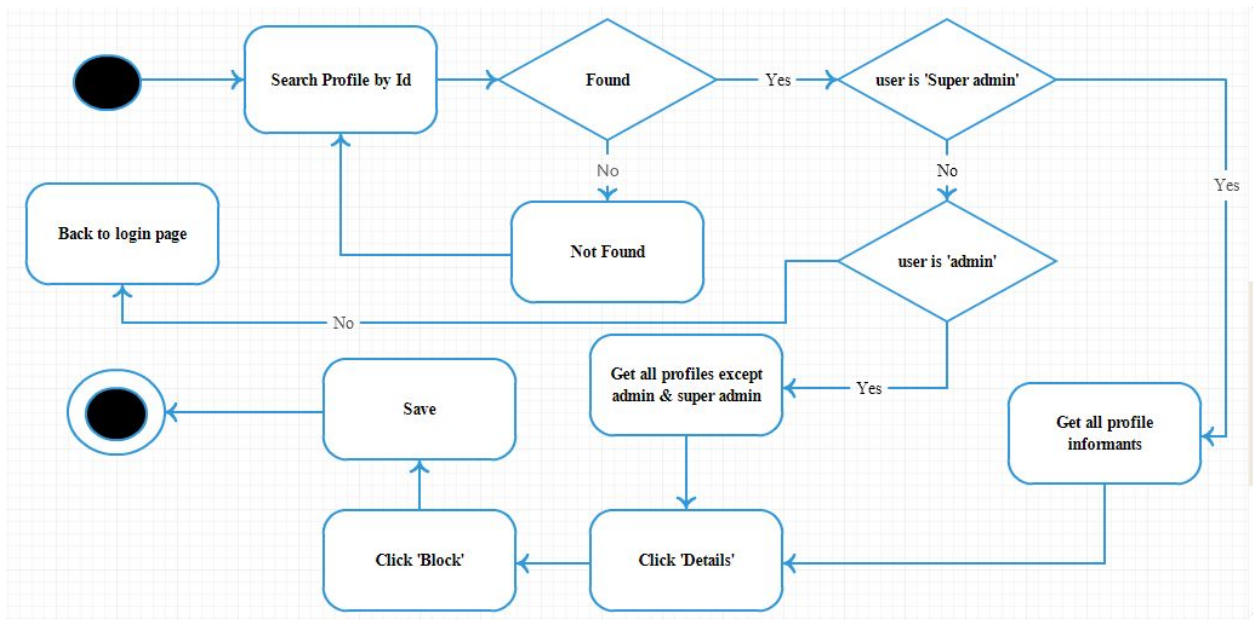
Search Profile by Id

Found

Yes

user is 'Super admin'

No

No

Yes

Back to login page

Not Found

user is 'admin'

No

Get all profiles except admin & super admin

Yes

Save

Get all profile informants

Click 'Block'

Click 'Details'